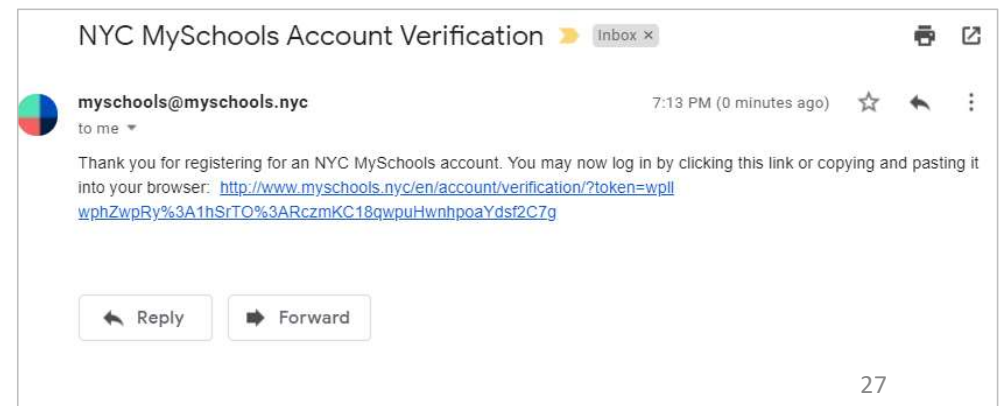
NYC MySchools Account Verification Inbox ×

myschools@myschools.nyc
to me

7:13 PM (0 minutes ago)

Thank you for registering for an NYC MySchools account. You may now log in by clicking this link or copying and pasting it into your browser: http://www.myschools.nyc/en/account/verification/?token=wpll wphZwpRy%3A1hSrTO%3ARczmKC18qwpuHwnhpoaYdsf2C7g

Reply

Forward

27